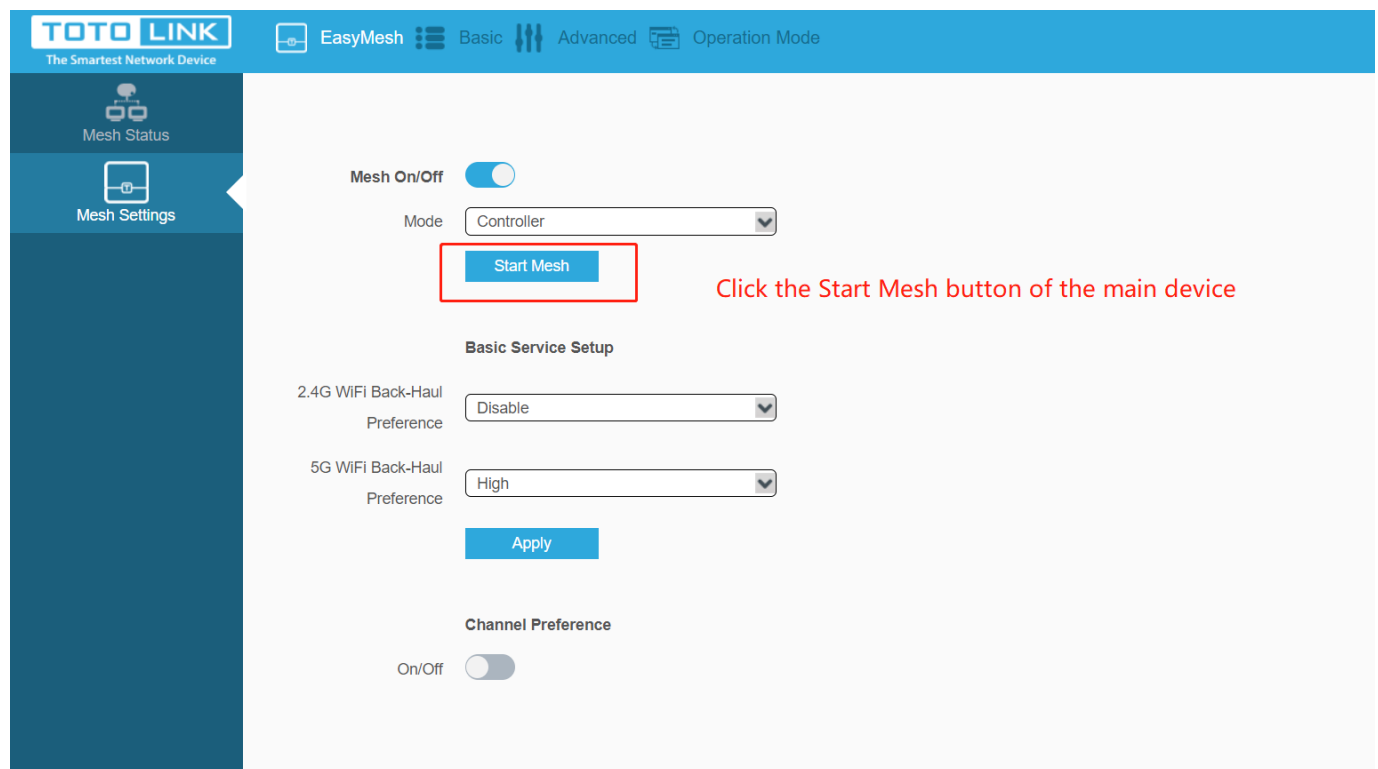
TOTOLINK
The Smartest Network Device

EasyMesh Basic Advanced Operation Mode

Mesh Status

Mesh Settings

Mesh On/Off

Mode Controller

Start Mesh

Click the Start Mesh button of the main device

Basic Service Setup

2.4G WiFi Back-Haul Preference Disable

5G WiFi Back-Haul Preference High

Apply

Channel Preference

On/Off